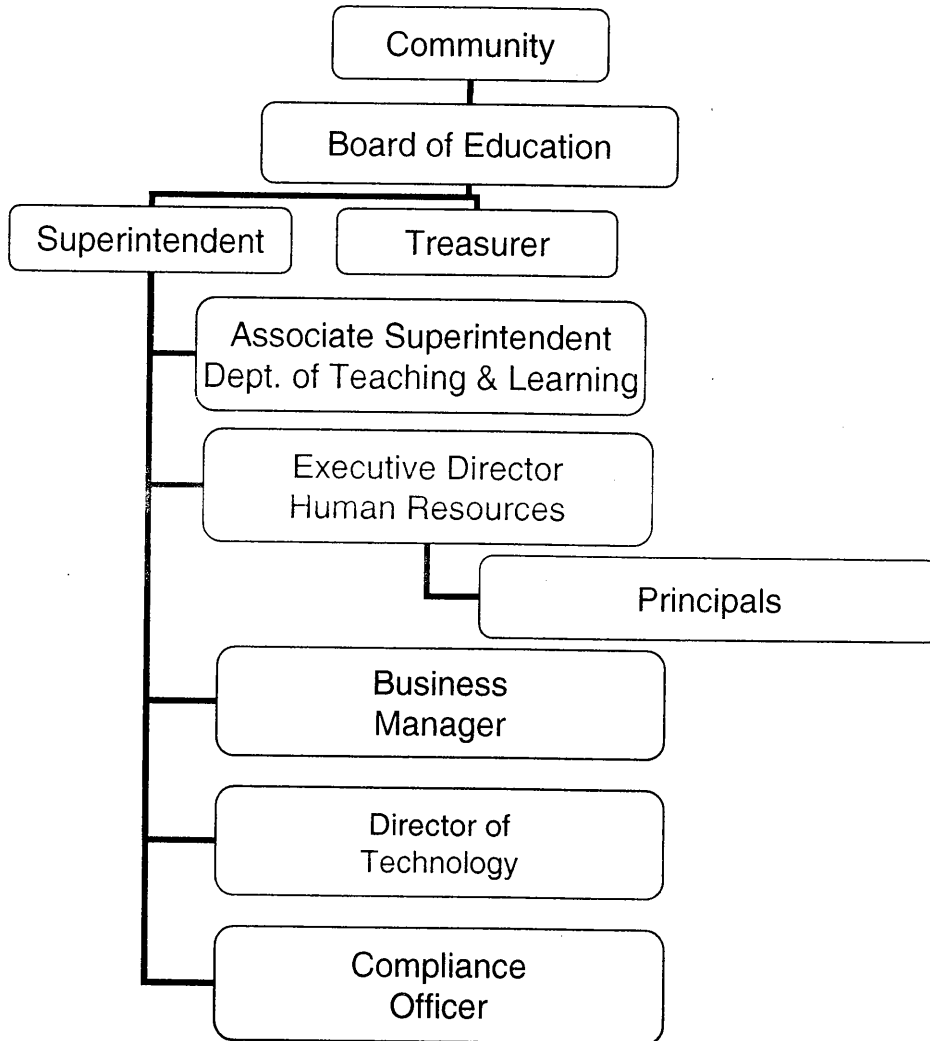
Community

Board of Education

Superintendent

Treasurer

Associate Superintendent
Dept. of Teaching & Learning

Executive Director
Human Resources

Principals

Business
Manager

Director of
Technology

Compliance
Officer